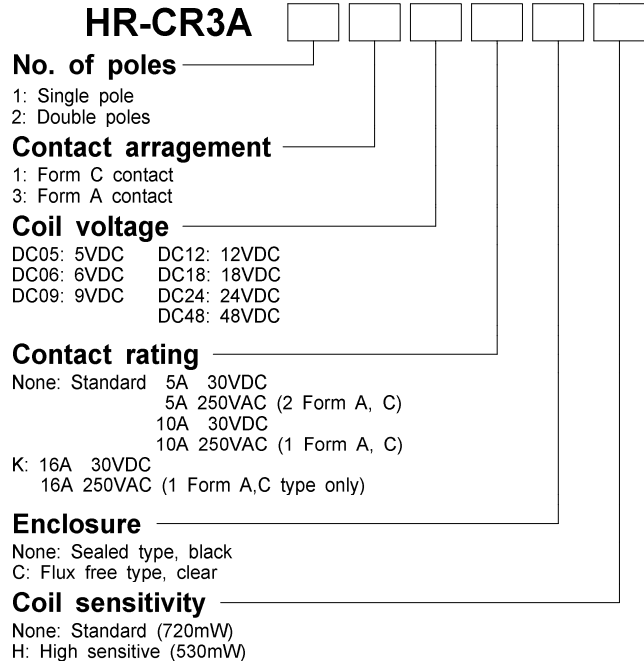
HR-CR3A

No. of poles
1: Single pole
2: Double poles

Contact arragement
1: Form C contact
3: Form A contact

Coil voltage
DC05: 5VDC
DC06: 6VDC
DC09: 9VDC
DC12: 12VDC
DC18: 18VDC
DC24: 24VDC
DC48: 48VDC

Contact rating
None: Standard 5A 30VDC
5A 250VAC (2 Form A, C)
10A 30VDC
10A 250VAC (1 Form A, C)
K: 16A 30VDC
16A 250VAC (1 Form A,C type only)

Enclosure
None: Sealed type, black
C: Flux free type, clear

Coil sensitivity
None: Standard (720mW)
H: High sensitive (530mW)